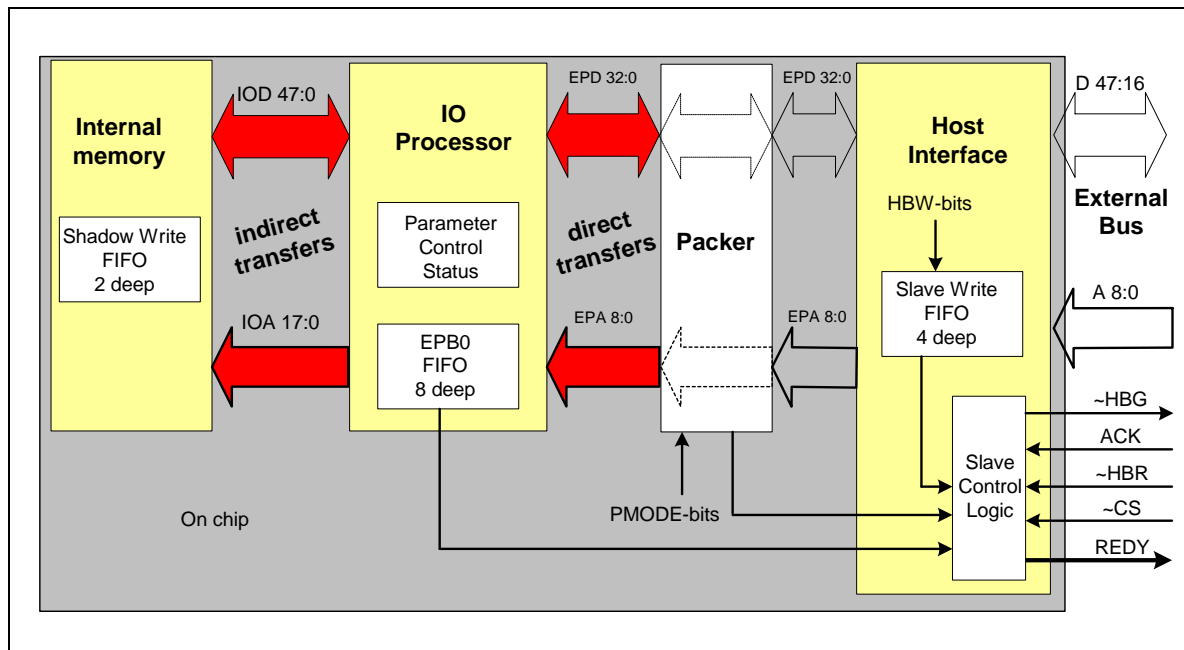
Internal memory

Shadow Write FIFO 2 deep

IOD 47:0

indirect transfers

IOA 17:0

IO Processor

Parameter Control Status

EPB0 FIFO 8 deep

EPD 32:0

direct transfers

EPA 8:0

Packer

EPD 32:0

EPA 8:0

PMODE-bits

Host Interface

HBW-bits

Slave Write FIFO 4 deep

Slave Control Logic

D 47:16

External Bus

A 8:0

~HBG

ACK

~HBR

~CS

REDY

On chip